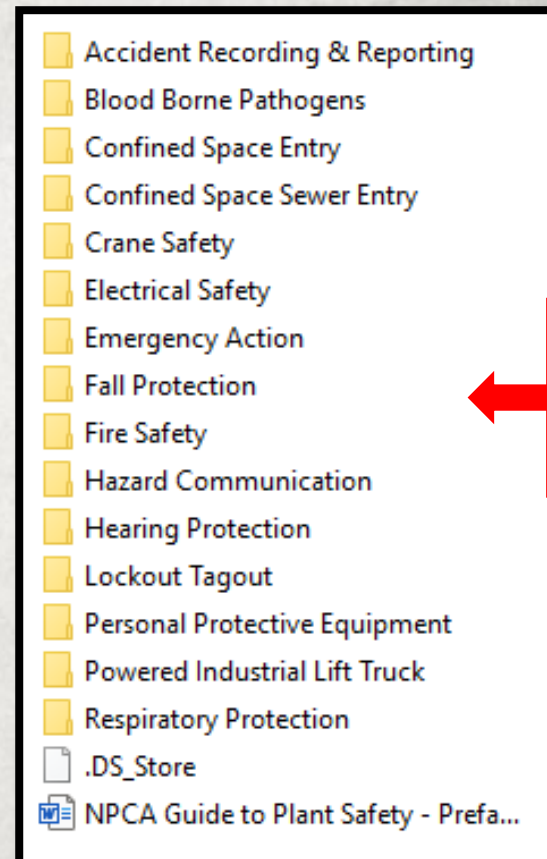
Accident Recording & Reporting
Blood Borne Pathogens
Confined Space Entry
Confined Space Sewer Entry
Crane Safety
Electrical Safety
Emergency Action
Fall Protection
Fire Safety
Hazard Communication
Hearing Protection
Lockout Tagout
Personal Protective Equipment
Powered Industrial Lift Truck
Respiratory Protection
.DS_Store
NPCA Guide to Plant Safety - Prefa...